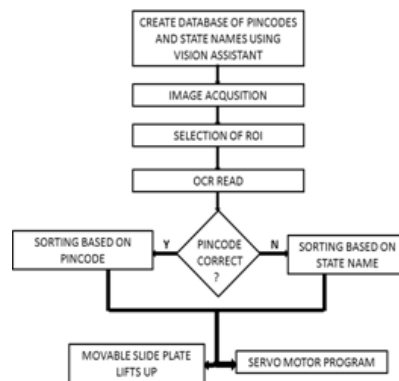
CREATE DATABASE OF PINCODES AND STATE NAMES USING VISION ASSISTANT

IMAGE ACQUSITION

SELECTION OF ROI

OCR READ

PINCODE CORRECT ?

Y

N

SORTING BASED ON PINCODE

SORTING BASED ON STATE NAME

MOVABLE SLIDE PLATE LIFTS UP

SERVO MOTOR PROGRAM